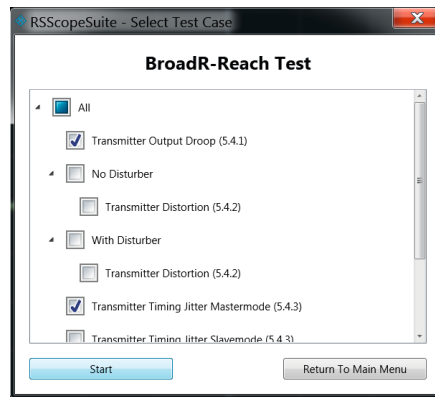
RSScopeSuite - Select Test Case

BroadR-Reach Test

All

Transmitter Output Droop (5.4.1)

No Disturber

Transmitter Distortion (5.4.2)

With Disturber

Transmitter Distortion (5.4.2)

Transmitter Timing Jitter Mastermode (5.4.3)

Transmitter Timing Jitter Slavemode (5.4.3)

Start

Return To Main Menu